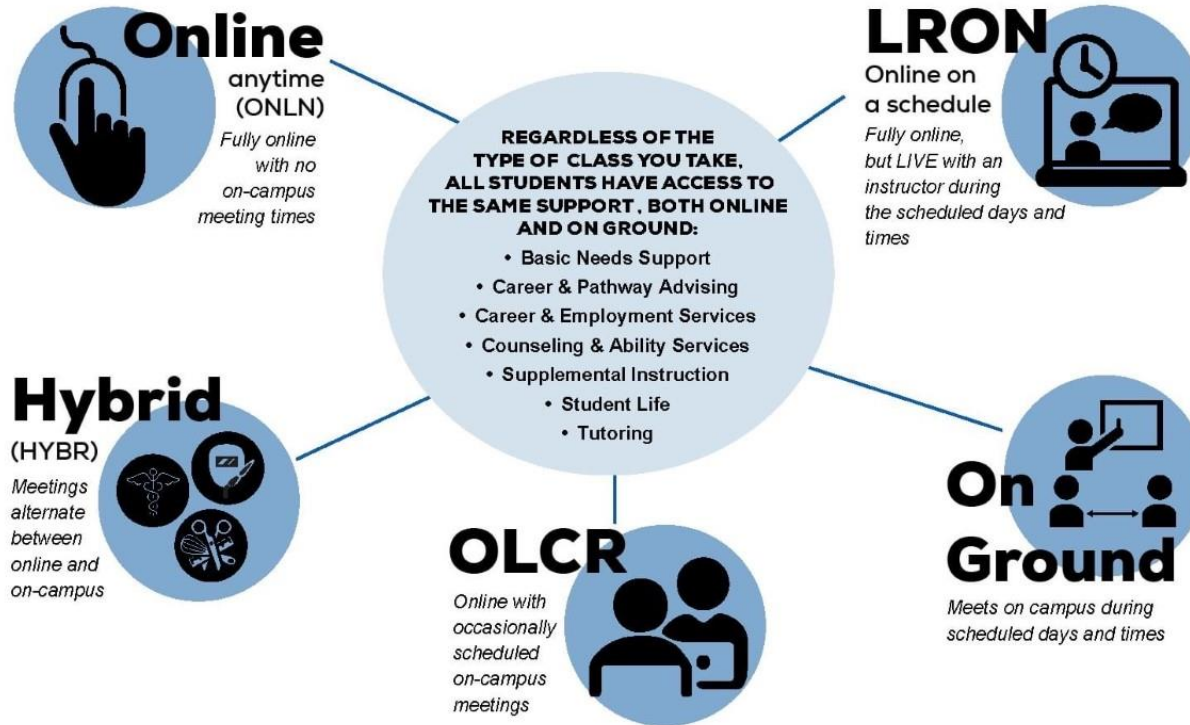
Online
anytime (ONLN)
Fully online with no on-campus meeting times

LRON
Online on a schedule
Fully online, but LIVE with an instructor during the scheduled days and times

REGARDLESS OF THE TYPE OF CLASS YOU TAKE, ALL STUDENTS HAVE ACCESS TO THE SAME SUPPORT , BOTH ONLINE AND ON GROUND:
• Basic Needs Support
• Career & Pathway Advising
• Career & Employment Services
• Counseling & Ability Services
• Supplemental Instruction
• Student Life
• Tutoring

Hybrid
(HYBR)
Meetings alternate between online and on-campus

OLCR
Online with occasionally scheduled on-campus meetings

On Ground
Meets on campus during scheduled days and times